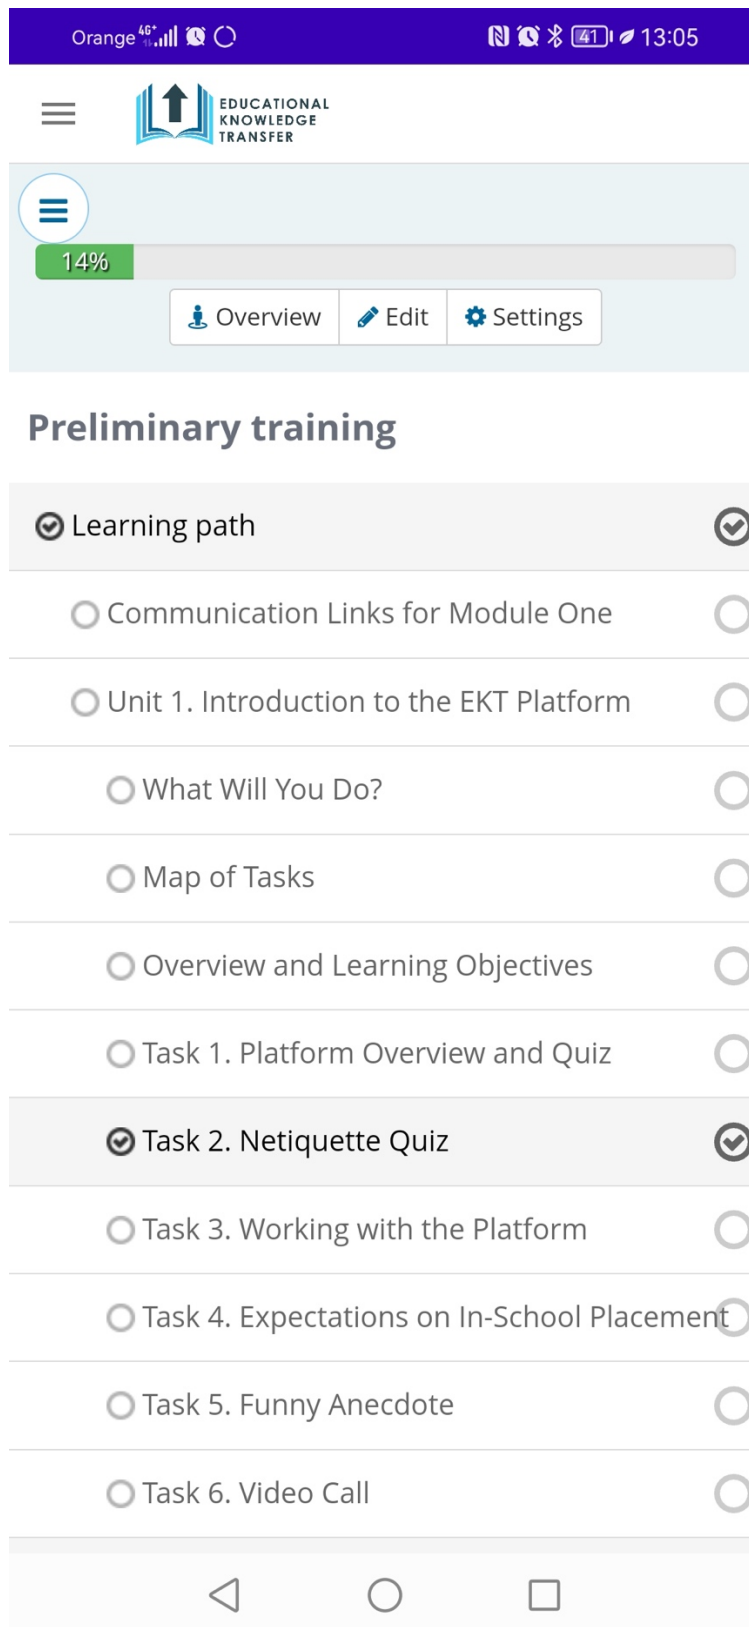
Orange 4G 41 13:05

EDUCATIONAL KNOWLEDGE TRANSFER

14%

Overview Edit Settings

Preliminary training

Learning path

Communication Links for Module One

Unit 1. Introduction to the EKT Platform

What Will You Do?

Map of Tasks

Overview and Learning Objectives

Task 1. Platform Overview and Quiz

Task 2. Netiquette Quiz

Task 3. Working with the Platform

Task 4. Expectations on In-School Placement

Task 5. Funny Anecdote

Task 6. Video Call